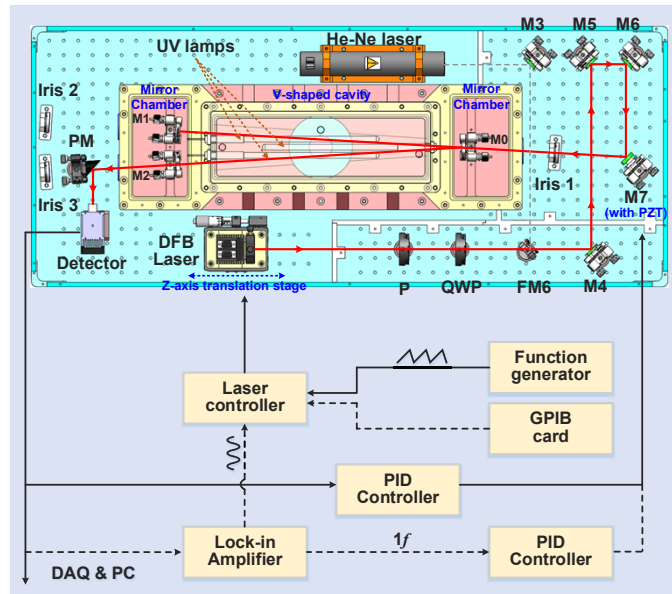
M3 M5 M6
UV lamps
He-Ne laser
Iris 2
Mirror Chamber
V-shaped cavity
Mirror Chamber
M1
M0
PM
M2
Iris 1
Iris 3
M7 (with PZT)
DFB Laser
Detector
Z-axis translation stage
P QWP FM6 M4
Function generator
Laser controller
GPIB card
PID Controller
Lock-in Amplifier
$1f$
PID Controller
DAQ & PC